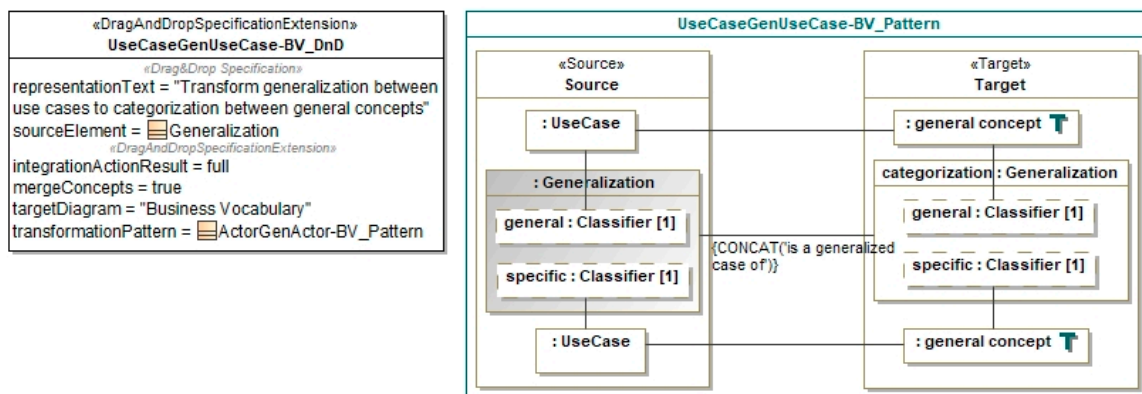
«DragAndDropSpecificationExtension»
UseCaseGenUseCase-BV_DnD

«Drag&Drop Specification»
representationText = "Transform generalization between use cases to categorization between general concepts"
sourceElement = Generalization
«DragAndDropSpecificationExtension»
integrationActionResult = full
mergeConcepts = true
targetDiagram = "Business Vocabulary"
transformationPattern = ActorGenActor-BV_Pattern

UseCaseGenUseCase-BV_Pattern

«Source»
Source

: UseCase

: Generalization

general : Classifier [1]

specific : Classifier [1]

: UseCase

{CONCAT('is a generalized case of')}

«Target»
Target

: general concept

categorization : Generalization

general : Classifier [1]

specific : Classifier [1]

: general concept